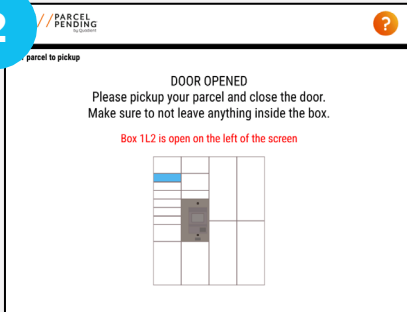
2

PARCEL PENDING
by Quadient

?

parcel to pickup

DOOR OPENED
Please pickup your parcel and close the door.
Make sure to not leave anything inside the box.

Box 1L2 is open on the left of the screen